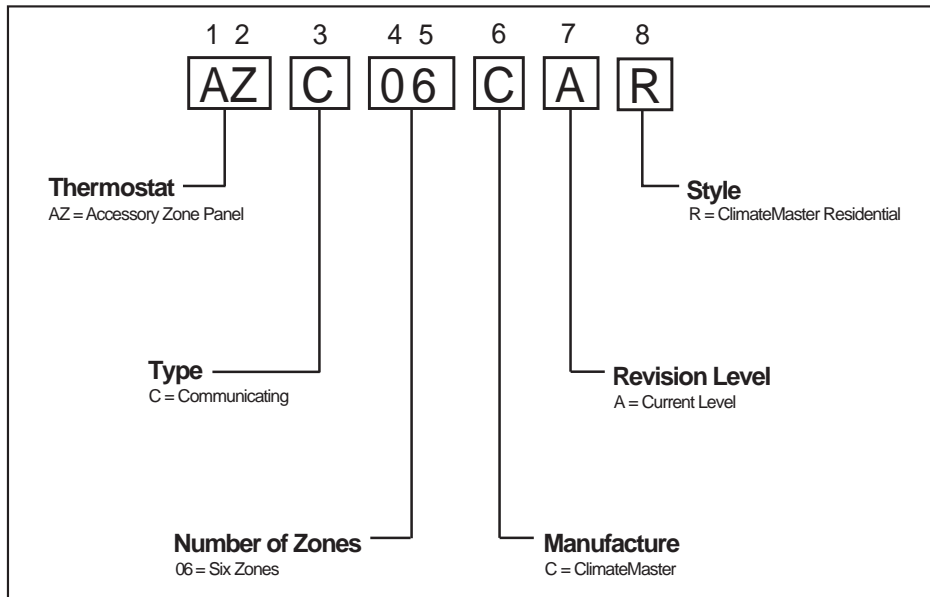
1 2 3 4 5 6 7 8

AZ C 06 C A R

Thermostat
AZ = Accessory Zone Panel

Style
R = ClimateMaster Residential

Type
C = Communicating

Revision Level
A = Current Level

Number of Zones
06 = Six Zones

Manufacture
C = ClimateMaster